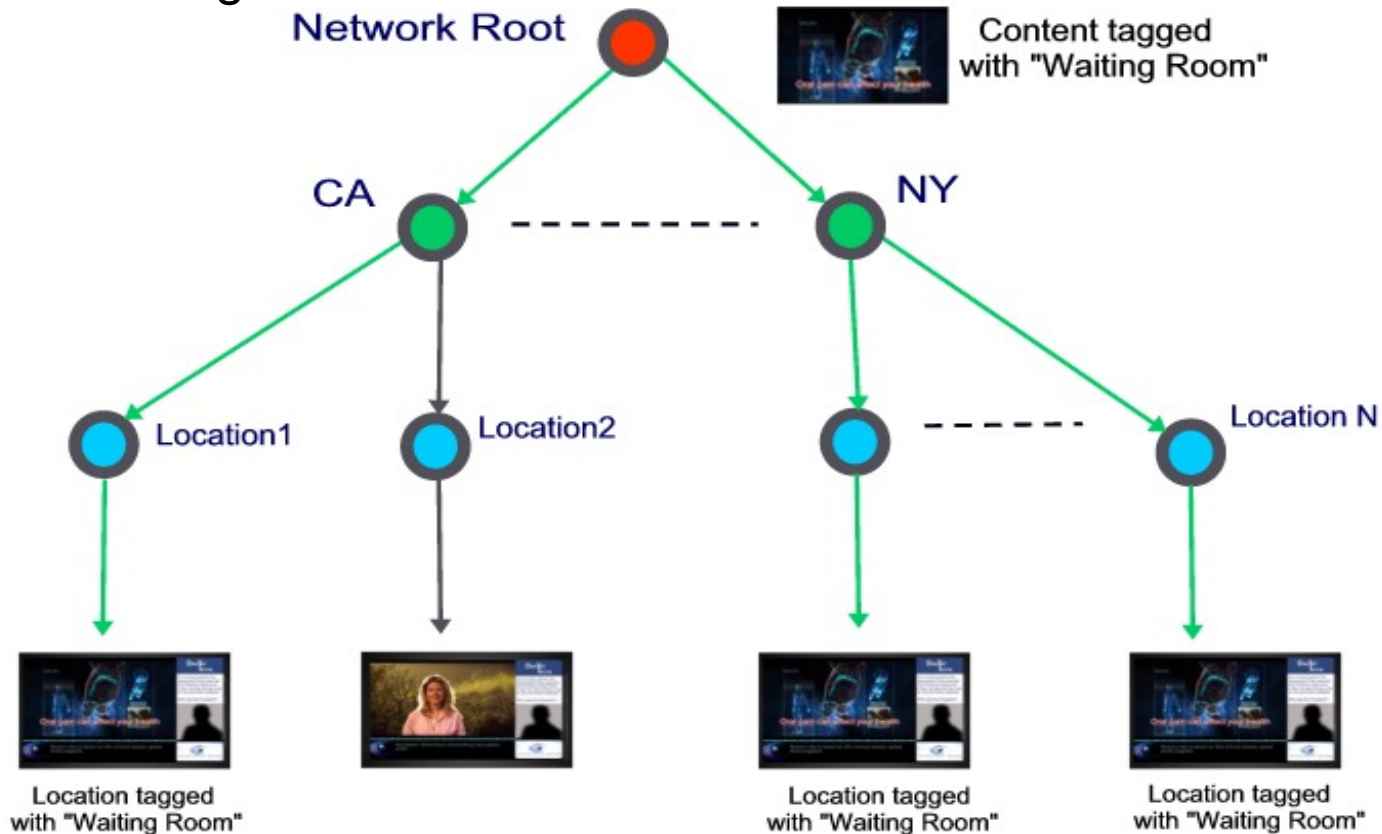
Network Root

Content tagged with "Waiting Room"

Oral pain can affect your health

CA

NY

Location1

Location2

Location N

Oral pain can affect your health

Oral pain can affect your health

Oral pain can affect your health

Location tagged with "Waiting Room"

Location tagged with "Waiting Room"

Location tagged with "Waiting Room"